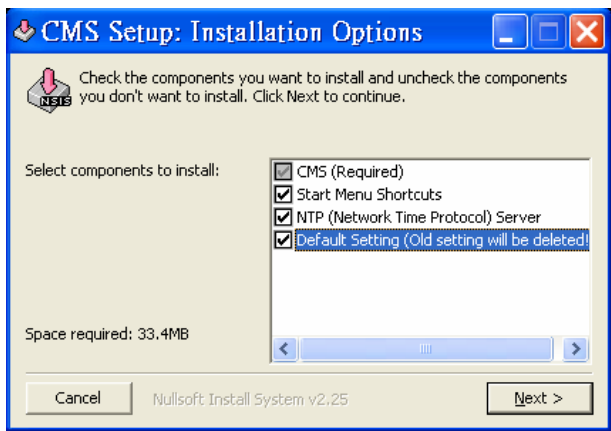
CMS Setup: Installation Options

Check the components you want to install and uncheck the components you don't want to install. Click Next to continue.

Select components to install:

CMS (Required)
Start Menu Shortcuts
NTP (Network Time Protocol) Server
Default Setting (Old setting will be deleted!

Space required: 33.4MB

Cancel
Nullsoft Install System v2.25
Next >